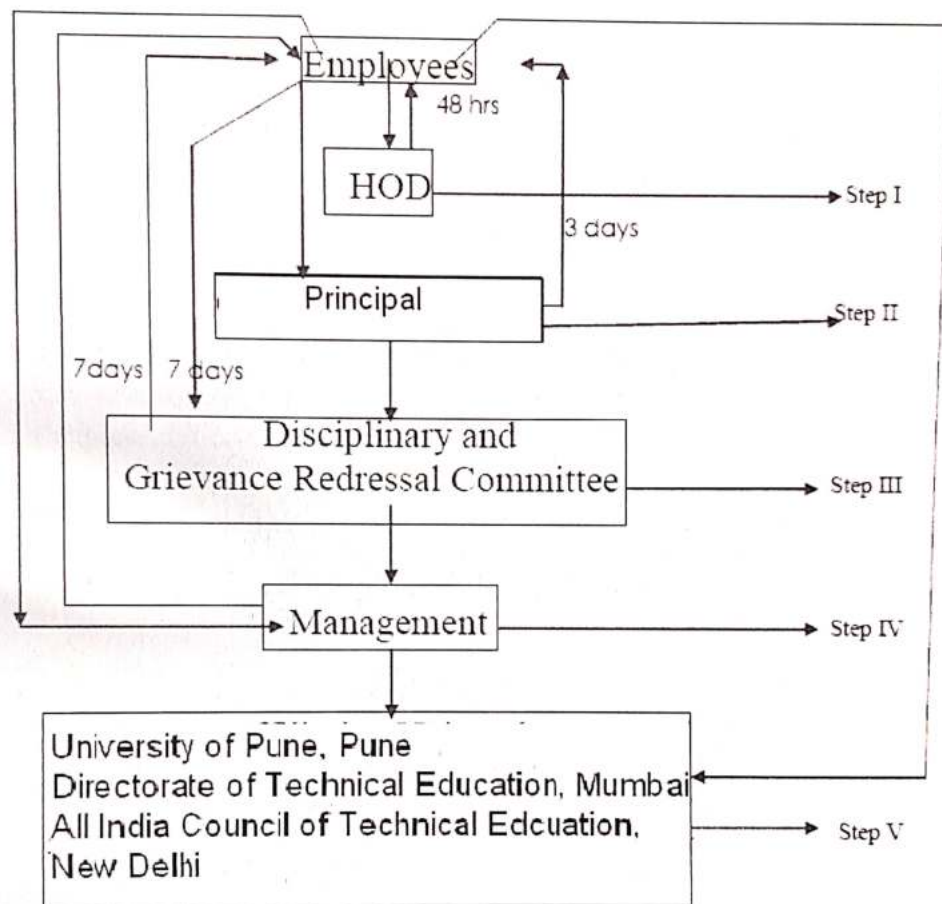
Employees

48 hrs

HOD

Step I

3 days

Principal

Step II

7days

7 days

Disciplinary and Grievance Redressal Committee

Step III

Management

Step IV

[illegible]

University of Pune, Pune
Directorate of Technical Education, Mumbai
All India Council of Technical Edcuation, New Delhi

Step V